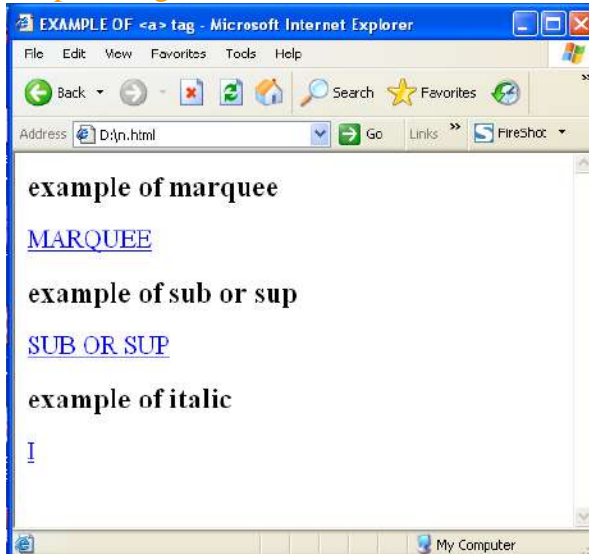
EXAMPLE OF <a> tag - Microsoft Internet Explorer

File Edit View Favorites Tools Help

Back Search Favorites

Address D:\n.html Go Links FireShot

example of marquee

MARQUEE

example of sub or sup

SUB OR SUP

example of italic

I

My Computer